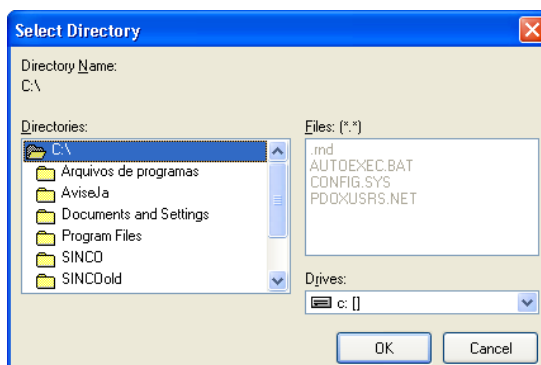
Select Directory

Directory Name:
C:\

Directories:
C:\
Arquivos de programas
AviseJa
Documents and Settings
Program Files
SINCO
SINCOold

Files: (*.*)
.rnd
AUTOEXEC.BAT
CONFIG.SYS
PDOXUSRS.NET

Drives:
c: []

OK
Cancel